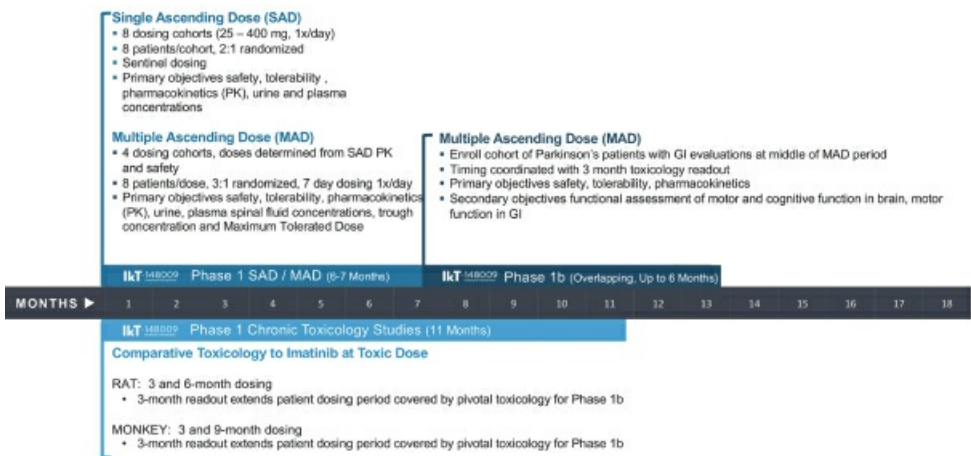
Single Ascending Dose (SAD)
- 8 dosing cohorts (25 – 400 mg, 1x/day)
- 8 patients/cohort, 2:1 randomized
- Sentinel dosing
- Primary objectives safety, tolerability, pharmacokinetics (PK), urine and plasma concentrations

Multiple Ascending Dose (MAD)
- 4 dosing cohorts, doses determined from SAD PK and safety
- 8 patients/dose, 3:1 randomized, 7 day dosing 1x/day
- Primary objectives safety, tolerability, pharmacokinetics (PK), urine, plasma spinal fluid concentrations, trough concentration and Maximum Tolerated Dose

Multiple Ascending Dose (MAD)
- Enroll cohort of Parkinson's patients with GI evaluations at middle of MAD period
- Timing coordinated with 3 month toxicology readout
- Primary objectives safety, tolerability, pharmacokinetics
- Secondary objectives functional assessment of motor and cognitive function in brain, motor function in GI

IkT 148009 Phase 1 SAD / MAD (6-7 Months)

IkT 148009 Phase 1b (Overlapping, Up to 6 Months)

MONTHS ▶ 1 2 3 4 5 6 7 8 9 10 11 12 13 14 15 16 17 18

IkT 148009 Phase 1 Chronic Toxicology Studies (11 Months)

Comparative Toxicology to Imatinib at Toxic Dose

RAT: 3 and 6-month dosing
- 3-month readout extends patient dosing period covered by pivotal toxicology for Phase 1b

MONKEY: 3 and 9-month dosing
- 3-month readout extends patient dosing period covered by pivotal toxicology for Phase 1b